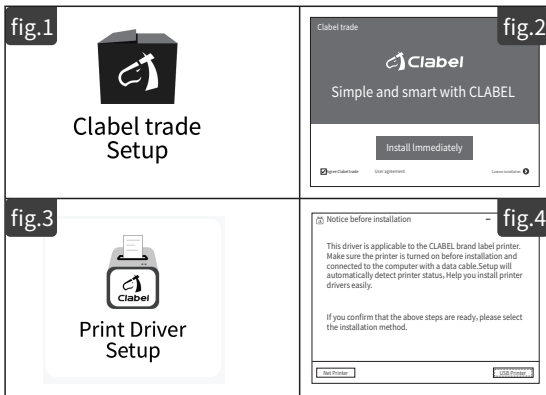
fig.1

Clabel trade Setup

fig.2

Clabel trade

Clabel

Simple and smart with CLABEL

Install Immediately

Agree Clabel trade User agreement

Custom installation

fig.3

Clabel

Print Driver Setup

fig.4

Notice before installation

This driver is applicable to the CLABEL brand label printer. Make sure the printer is turned on before installation and connected to the computer with a data cable.Setup will automatically detect printer status, Help you install printer drivers easily.

If you confirm that the above steps are ready, please select the installation method.

Net Printer

USB Printer